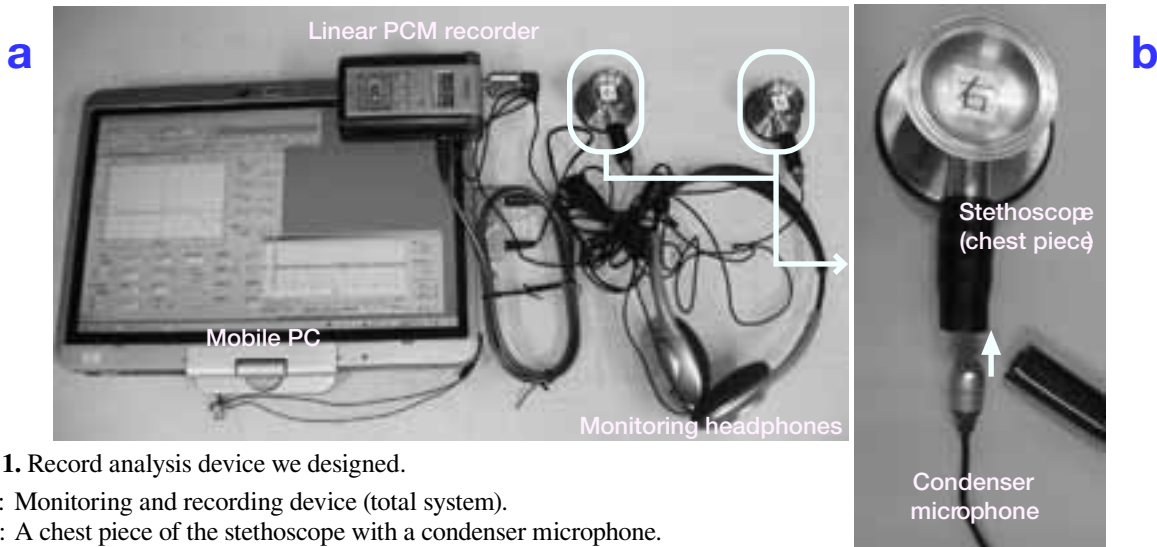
a

Linear PCM recorder

Mobile PC

Monitoring headphones

b

右

Stethoscope (chest piece)

Condenser microphone

1. Record analysis device we designed.

: Monitoring and recording device (total system).

: A chest piece of the stethoscope with a condenser microphone.